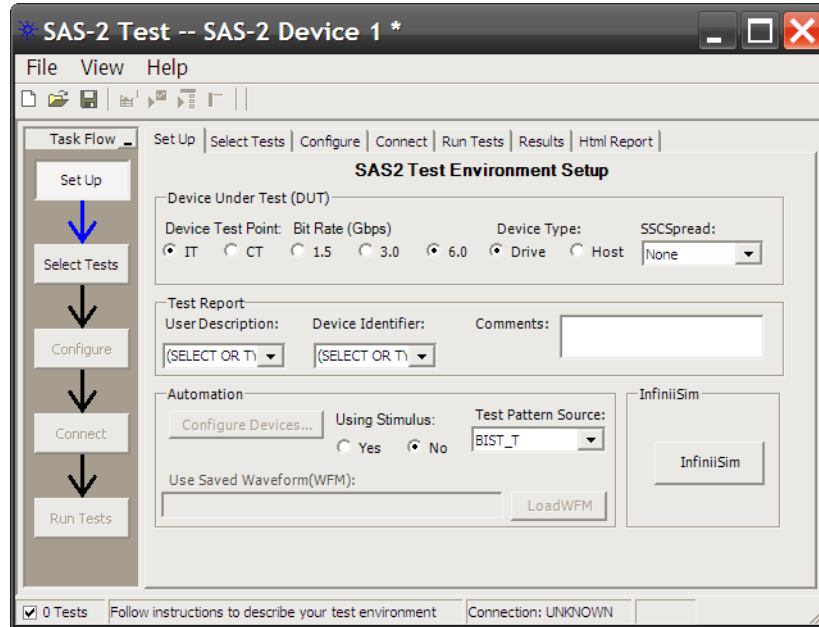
SAS-2 Test -- SAS-2 Device 1 *

File View Help

Task Flow

Set Up

Select Tests

Configure

Connect

Run Tests

Set Up | Select Tests | Configure | Connect | Run Tests | Results | Html Report

SAS2 Test Environment Setup

Device Under Test (DUT)

Device Test Point: IT CT

Bit Rate (Gbps) 1.5 3.0 6.0

Device Type: Drive Host

SSCSpread: None

Test Report

User Description: (SELECT OR TY

Device Identifier: (SELECT OR TY

Comments:

Automation

Configure Devices...

Using Stimulus: Yes No

Test Pattern Source: BIST_T

Use Saved Waveform(WFM):

LoadWFM

InfiniiSim

InfiniiSim

0 Tests | Follow instructions to describe your test environment | Connection: UNKNOWN